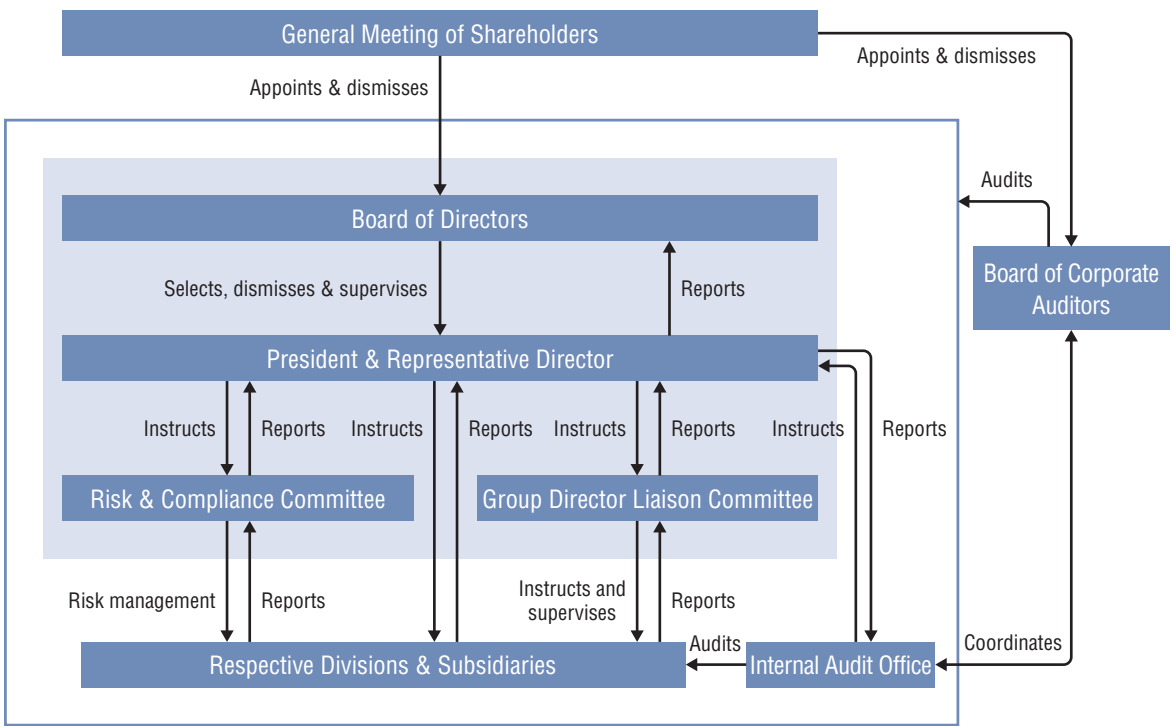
General Meeting of Shareholders

Appoints & dismisses

Appoints & dismisses

Audits

Board of Directors

Board of Corporate Auditors

Selects, dismisses & supervises

Reports

President & Representative Director

Instructs

Reports

Instructs

Reports

Instructs

Reports

Instructs

Reports

Risk & Compliance Committee

Group Director Liaison Committee

Risk management

Reports

Instructs and supervises

Reports

Audits

Coordinates

Respective Divisions & Subsidiaries

Internal Audit Office